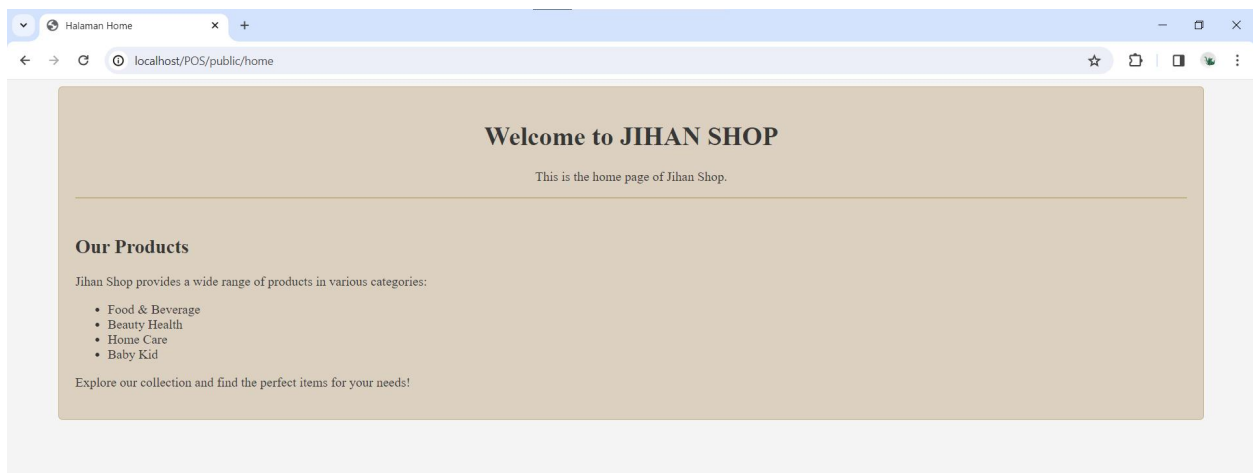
Halaman Home

localhost/POS/public/home

Welcome to JIHAN SHOP

This is the home page of Jihan Shop.

Our Products

Jihan Shop provides a wide range of products in various categories:

- Food & Beverage
- Beauty Health
- Home Care
- Baby Kid

Explore our collection and find the perfect items for your needs!